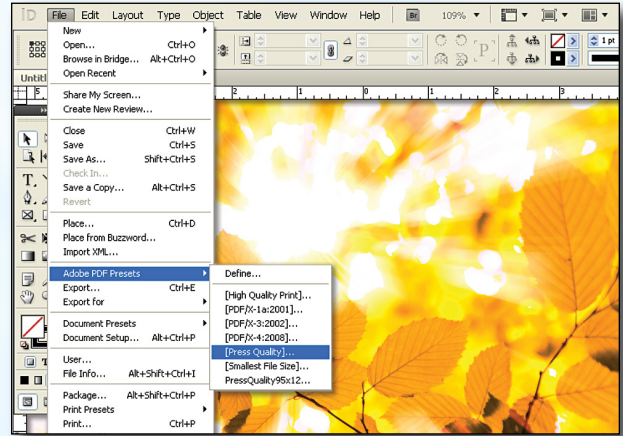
ID File Edit Layout Type Object Table View Window Help Br 109%

New
Open... Ctrl+O
Browse in Bridge... Alt+Ctrl+O
Open Recent

Share My Screen...
Create New Review...

Close Ctrl+W
Save Ctrl+S
Save As... Shift+Ctrl+S
Check In...
Save a Copy... Alt+Ctrl+S
Revert

Place... Ctrl+D
Place from Buzzword...
Import XML...

Adobe PDF Presets
Export... Ctrl+E
Export for

Document Presets
Document Setup... Alt+Ctrl+P

User...
File Info... Alt+Shift+Ctrl+I

Package... Alt+Shift+Ctrl+P
Print Presets
Print... Ctrl+P

Define...

[High Quality Print]...
[PDF/X-1a:2001]...
[PDF/X-3:2002]...
[PDF/X-4:2008]...
[Press Quality]...
[Smallest File Size]...
PressQuality95x12...

Untitl
1 pt
5
1
2
3